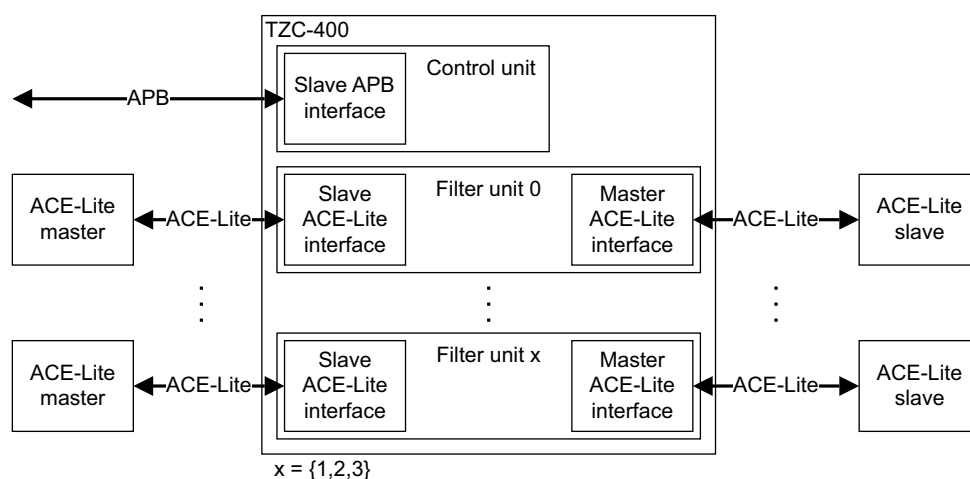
TZC-400

APB

Slave APB interface

Control unit

ACE-Lite master

ACE-Lite

Slave ACE-Lite interface

Filter unit 0

Master ACE-Lite interface

ACE-Lite

ACE-Lite slave

ACE-Lite master

ACE-Lite

Slave ACE-Lite interface

Filter unit x

Master ACE-Lite interface

ACE-Lite

ACE-Lite slave

x = {1,2,3}